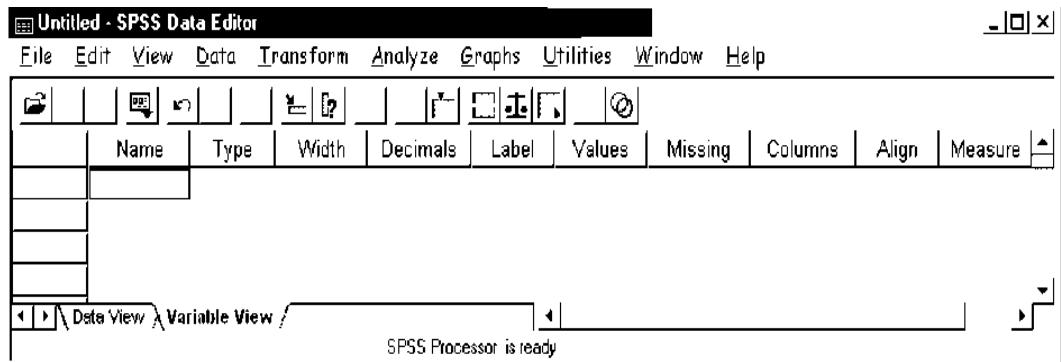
Untitled - SPSS Data Editor

File Edit View Data Transform Analyze Graphs Utilities Window Help

|  | Name | Type | Width | Decimals | Label | Values | Missing | Columns | Align | Measure |
|---|---|---|---|---|---|---|---|---|---|---|
|  |  |  |  |  |  |  |  |  |  |  |
|  |  |  |  |  |  |  |  |  |  |  |
|  |  |  |  |  |  |  |  |  |  |  |
|  |  |  |  |  |  |  |  |  |  |  |

Data View Variable View

SPSS Processor is ready